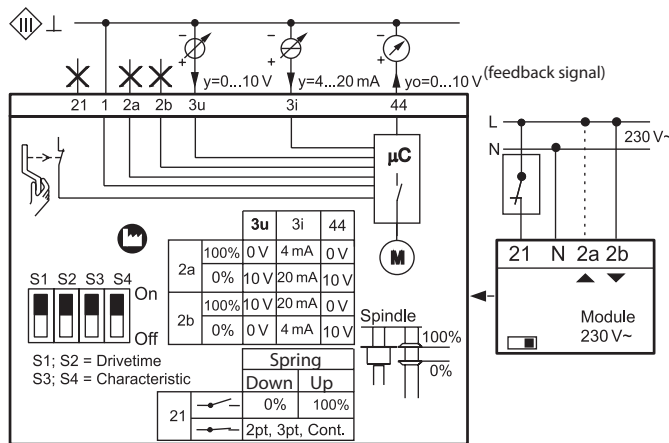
III ⊥

y=0...10 V

y=4...20 mA

yo=0...10 V (feedback signal)

21 1 2a 2b 3u 3i 44

µC

M

|    |      | 3u   | 3i    | 44   |
|----|------|------|-------|------|
| 2a | 100% | 0 V  | 4 mA  | 0 V  |
|    | 0%   | 10 V | 20 mA | 10 V |
| 2b | 100% | 10 V | 20 mA | 0 V  |
|    | 0%   | 0 V  | 4 mA  | 10 V |

S1 S2 S3 S4

On

Off

S1; S2 = Drivetime
S3; S4 = Characteristic

|    | Spring |      |
|----|--------|------|
|    | Down   | Up   |
| 21 | 0%     | 100% |
|    | 2pt, 3pt, Cont. |  |

Spindle

100%

0%

L

N

230 V~

21 N 2a 2b

Module
230 V~